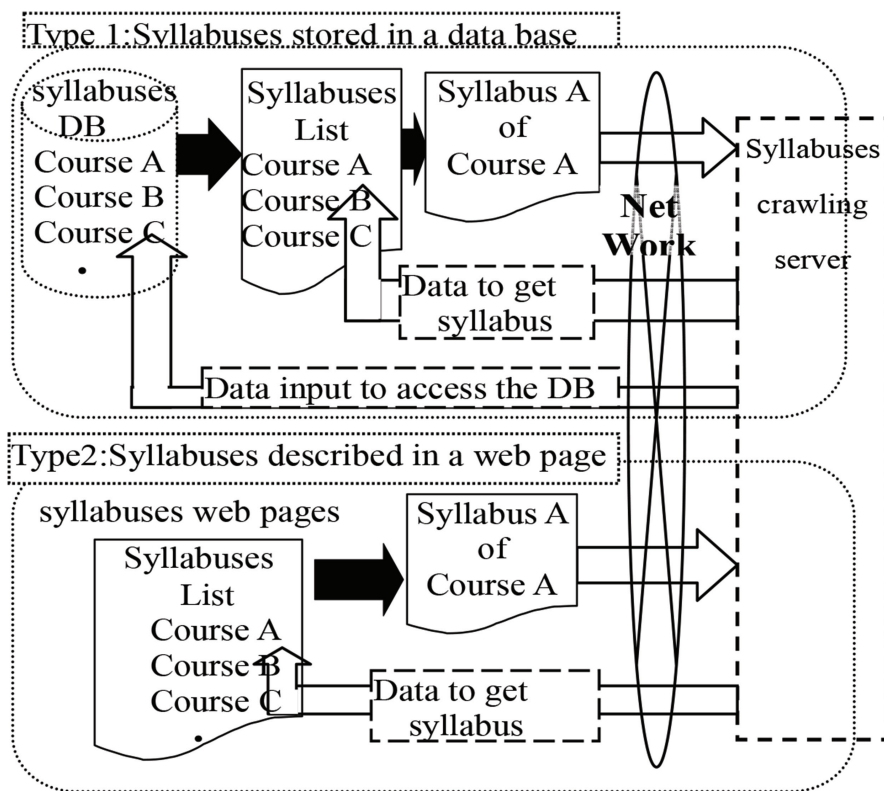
Type 1:Syllabuses stored in a data base

syllabuses DB
Course A
Course B
Course C
•

Syllabuses List
Course A
Course B
Course C

Syllabus A of Course A

Net Work

Syllabuses crawling server

Data to get syllabus

Data input to access the DB

Type2:Syllabuses described in a web page

syllabuses web pages

Syllabuses List
Course A
Course B
Course C
•

Syllabus A of Course A

Data to get syllabus